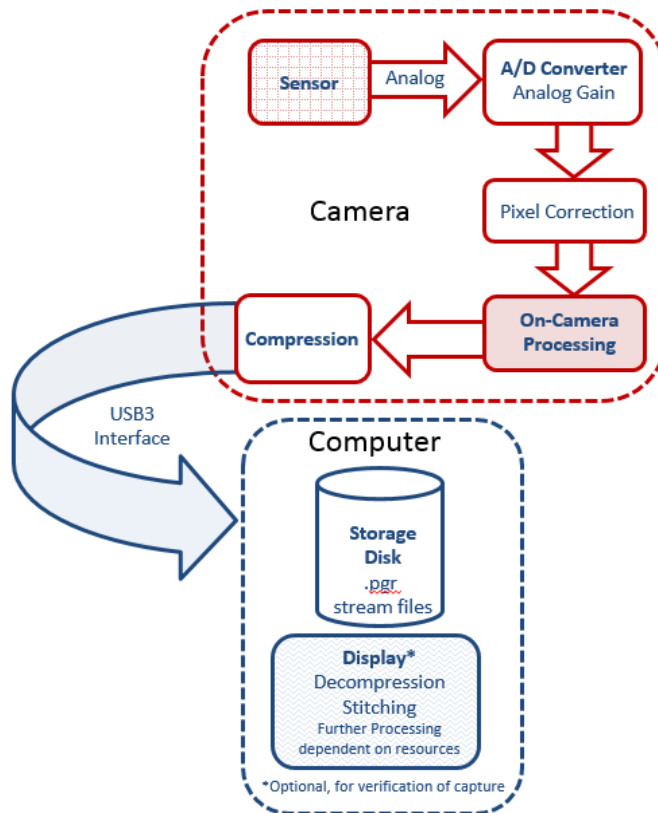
Sensor

Analog

A/D Converter
Analog Gain

Camera

Pixel Correction

Compression

On-Camera Processing

USB3 Interface

Computer

Storage Disk
.pgr
stream files

Display*
Decompression
Stitching
Further Processing dependent on resources

*Optional, for verification of capture